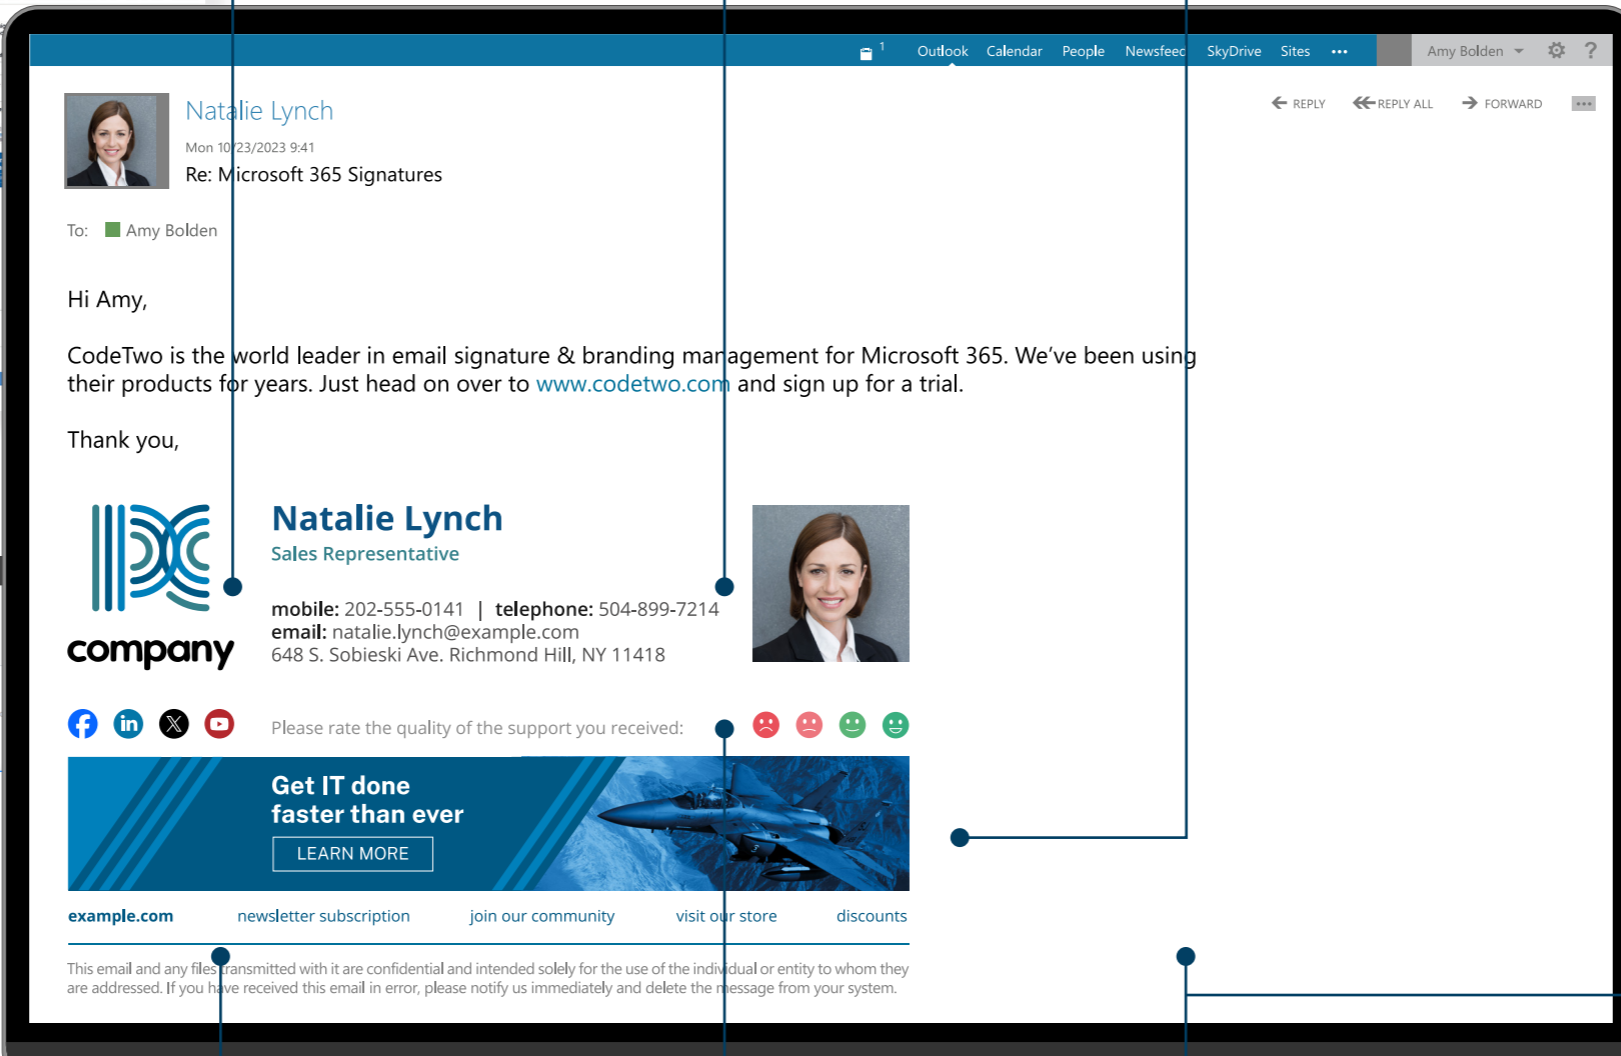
1 Outlook Calendar People Newsfeed SkyDrive Sites ••• Amy Bolden

Natalie Lynch
Mon 10/23/2023 9:41
Re: Microsoft 365 Signatures

REPLY REPLY ALL FORWARD

To: Amy Bolden

Hi Amy,

CodeTwo is the world leader in email signature & branding management for Microsoft 365. We've been using their products for years. Just head on over to www.codetwo.com and sign up for a trial.

Thank you,

company

Natalie Lynch
Sales Representative

mobile: 202-555-0141 | telephone: 504-899-7214
email: natalie.lynch@example.com
648 S. Sobieski Ave. Richmond Hill, NY 11418

Please rate the quality of the support you received:

Get IT done faster than ever
LEARN MORE

example.com newsletter subscription join our community visit our store discounts

This email and any files transmitted with it are confidential and intended solely for the use of the individual or entity to whom they are addressed. If you have received this email in error, please notify us immediately and delete the message from your system.